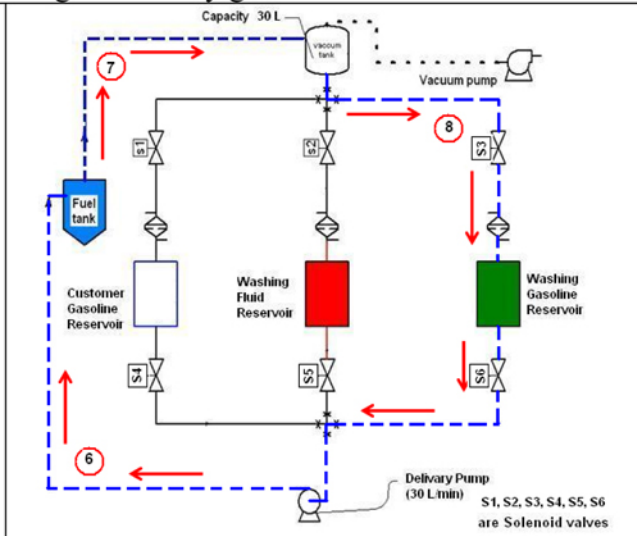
Capacity 30 L

Vacuum tank

Vacuum pump

7

8

S1

S2

S3

Fuel tank

Customer Gasoline Reservoir

Washing Fluid Reservoir

Washing Gasoline Reservoir

S4

S5

S6

6

Delivery Pump (30 L/min)

S1, S2, S3, S4, S5, S6 are Solenoid valves